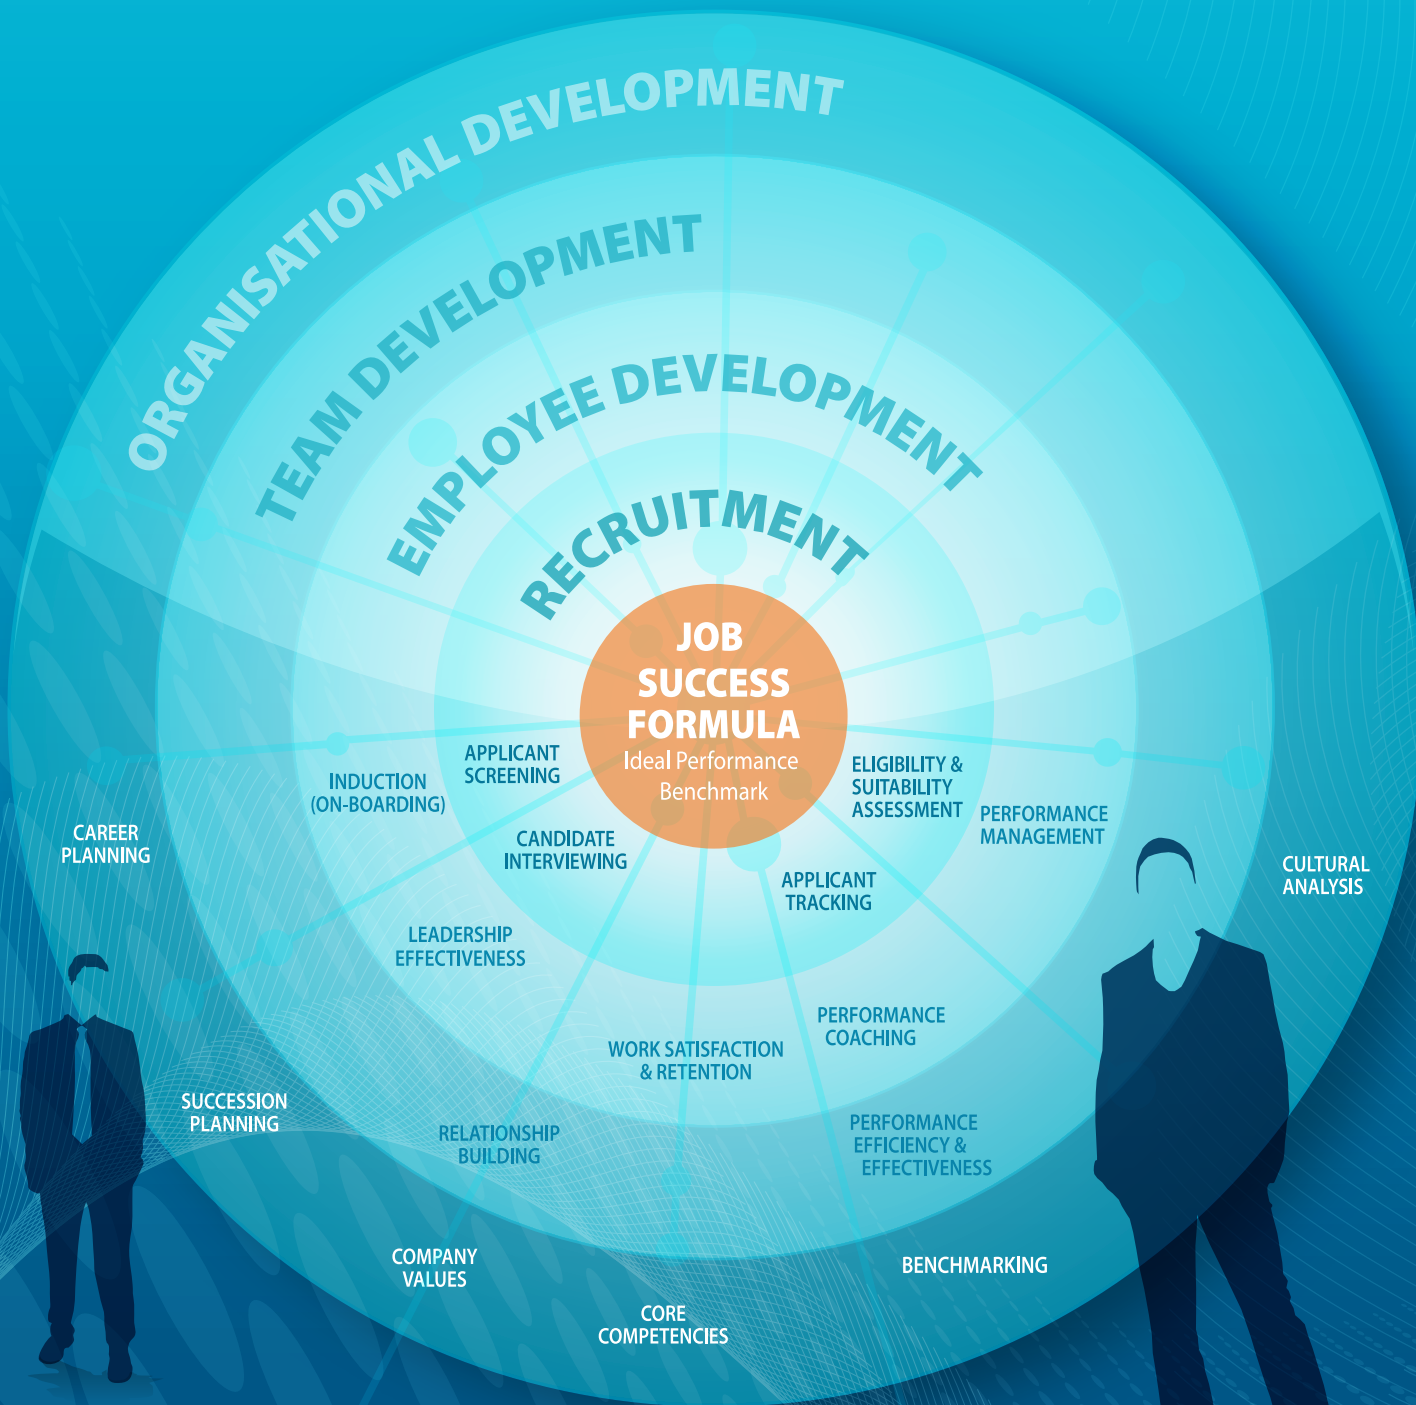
ORGANISATIONAL DEVELOPMENT

TEAM DEVELOPMENT

EMPLOYEE DEVELOPMENT

RECRUITMENT

JOB SUCCESS FORMULA
Ideal Performance Benchmark

APPLICANT SCREENING

ELIGIBILITY & SUITABILITY ASSESSMENT

CANDIDATE INTERVIEWING

APPLICANT TRACKING

INDUCTION (ON-BOARDING)

PERFORMANCE MANAGEMENT

LEADERSHIP EFFECTIVENESS

PERFORMANCE COACHING

WORK SATISFACTION & RETENTION

CAREER PLANNING

CULTURAL ANALYSIS

SUCCESSION PLANNING

RELATIONSHIP BUILDING

PERFORMANCE EFFICIENCY & EFFECTIVENESS

COMPANY VALUES

CORE COMPETENCIES

BENCHMARKING